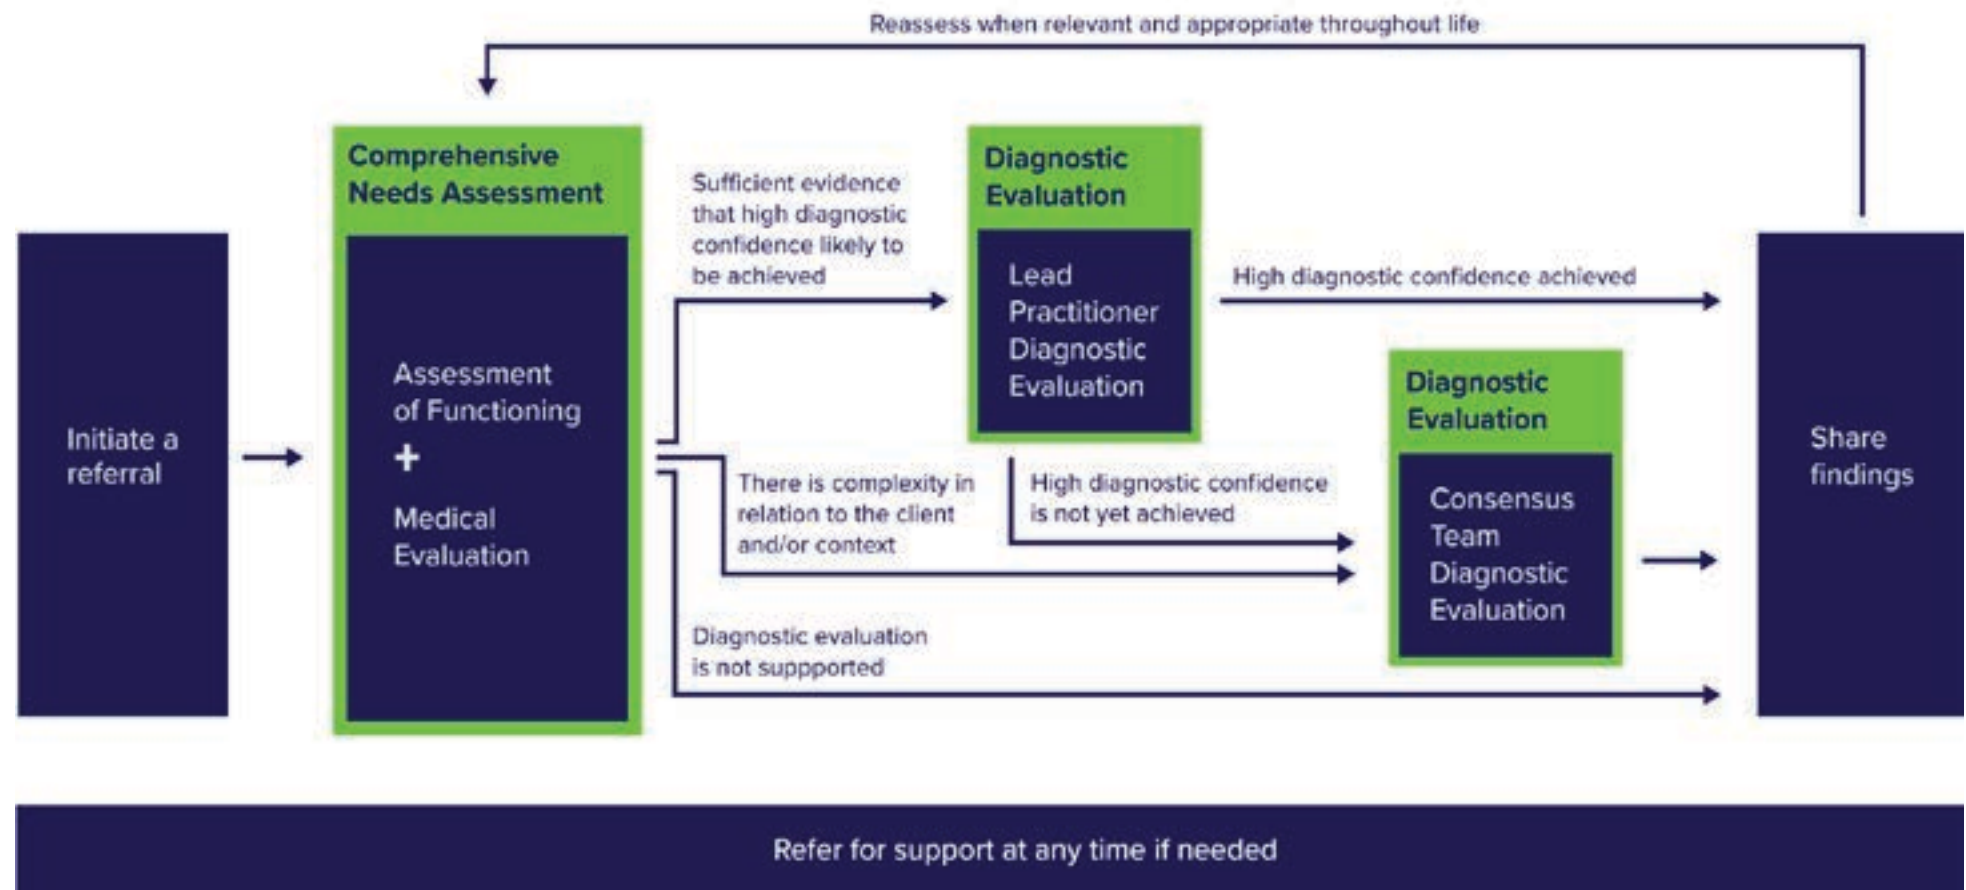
Reassess when relevant and appropriate throughout life

Initiate a referral

Comprehensive Needs Assessment

Assessment of Functioning
+
Medical Evaluation

Sufficient evidence that high diagnostic confidence likely to be achieved

Diagnostic Evaluation

Lead Practitioner Diagnostic Evaluation

High diagnostic confidence achieved

There is complexity in relation to the client and/or context

High diagnostic confidence is not yet achieved

Diagnostic Evaluation

Consensus Team Diagnostic Evaluation

Diagnostic evaluation is not suppported

Share findings

Refer for support at any time if needed